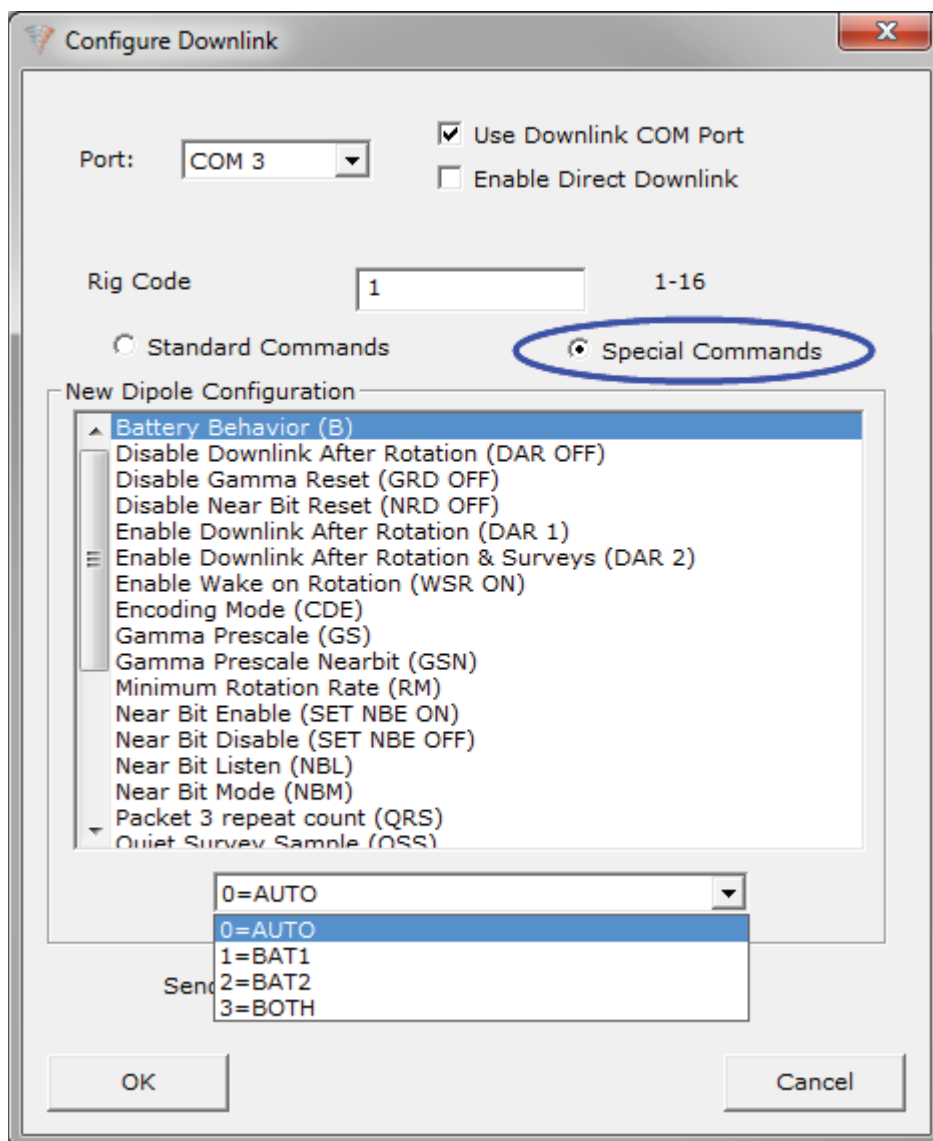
Configure Downlink

Port: COM 3

Use Downlink COM Port

Enable Direct Downlink

Rig Code 1 1-16

Standard Commands

Special Commands

New Dipole Configuration

Battery Behavior (B)
Disable Downlink After Rotation (DAR OFF)
Disable Gamma Reset (GRD OFF)
Disable Near Bit Reset (NRD OFF)
Enable Downlink After Rotation (DAR 1)
Enable Downlink After Rotation & Surveys (DAR 2)
Enable Wake on Rotation (WSR ON)
Encoding Mode (CDE)
Gamma Prescale (GS)
Gamma Prescale Nearbit (GSN)
Minimum Rotation Rate (RM)
Near Bit Enable (SET NBE ON)
Near Bit Disable (SET NBE OFF)
Near Bit Listen (NBL)
Near Bit Mode (NBM)
Packet 3 repeat count (QRS)
Quiet Survey Sample (QSS)

0=AUTO

0=AUTO
1=BAT1
2=BAT2
3=BOTH

Send

OK

Cancel